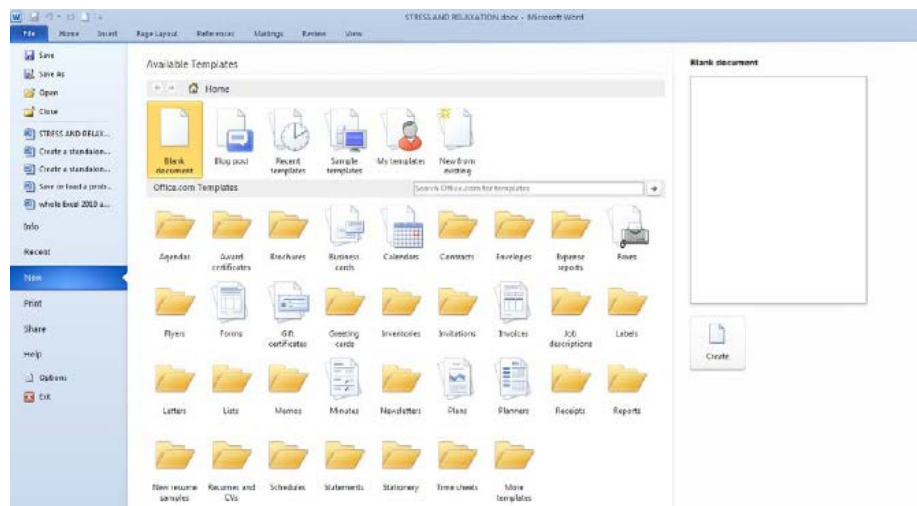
STRESS AND RELAXATION.docx - Microsoft Word

File Home Insert Page Layout References Mailings Review View

Save
Save As
Open
Close
STRESS AND RELAX...
Create a standalon...
Create a standalon...
Save or load a prob...
whole Excel 2010 a...
Info
Recent
New
Print
Share
Help
Options
Exit

Available Templates

Home

Blank document
Blog post
Recent templates
Sample templates
My templates
New from existing

Office.com Templates

Search Office.com for templates

Agendas
Award certificates
Brochures
Business cards
Calendars
Contracts
Envelopes
Expense reports
Faxes
Flyers
Forms
Gift certificates
Greeting cards
Inventories
Invitations
Invoices
Job descriptions
Labels
Letters
Lists
Memos
Minutes
Newsletters
Plans
Planners
Receipts
Reports
New resume samples
Resumes and CVs
Schedules
Statements
Stationery
Time sheets
More templates

Blank document

Create